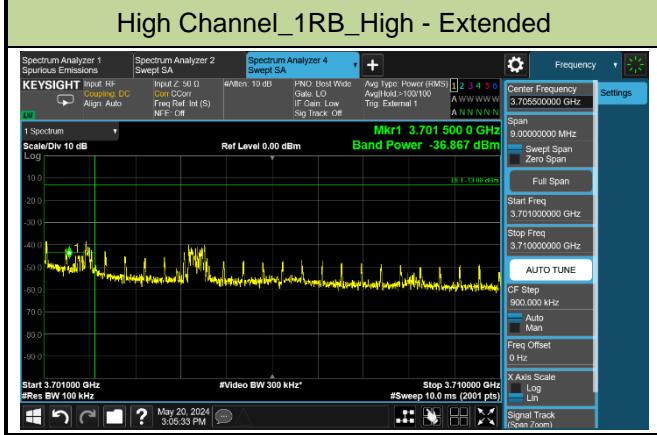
High Channel_1RB_High - Extended

Spectrum Analyzer 1
Spurious Emissions

Spectrum Analyzer 2
Swept SA

Spectrum Analyzer 4
Swept SA

Frequency

KEYSIGHT
Input: RF
Coupling: DC
Align: Auto

Input Z: 50 Ω
Corr CCorr
Freq Ref: Int (S)
NFE: Off

#Atten: 10 dB

PNO: Best Wide
Gate: LO
IF Gain: Low
Sig Track: Off

Avg Type: Power (RMS)
Avg|Hold:>100/100
Trig: External 1

1 2 3 4 5 6
A W W W W W
A N N N N N

LXI

1 Spectrum

Scale/Div 10 dB

Ref Level 0.00 dBm

Log

Mkr1 3.701 500 0 GHz
Band Power -36.867 dBm

-10.0
-20.0
-30.0
-40.0
-50.0
-60.0
-70.0
-80.0
-90.0

DL1 -13.00 dBm

1

Start 3.701000 GHz
#Res BW 100 kHz

#Video BW 300 kHz*

Stop 3.710000 GHz
#Sweep 10.0 ms (2001 pts)

Center Frequency
3.705500000 GHz

Settings

Span
9.00000000 MHz

Swept Span
Zero Span

Full Span

Start Freq
3.701000000 GHz

Stop Freq
3.710000000 GHz

AUTO TUNE

CF Step
900.000 kHz

Auto
Man

Freq Offset
0 Hz

X Axis Scale
Log
Lin

Signal Track
(Span Zoom)

May 20, 2024
3:05:33 PM